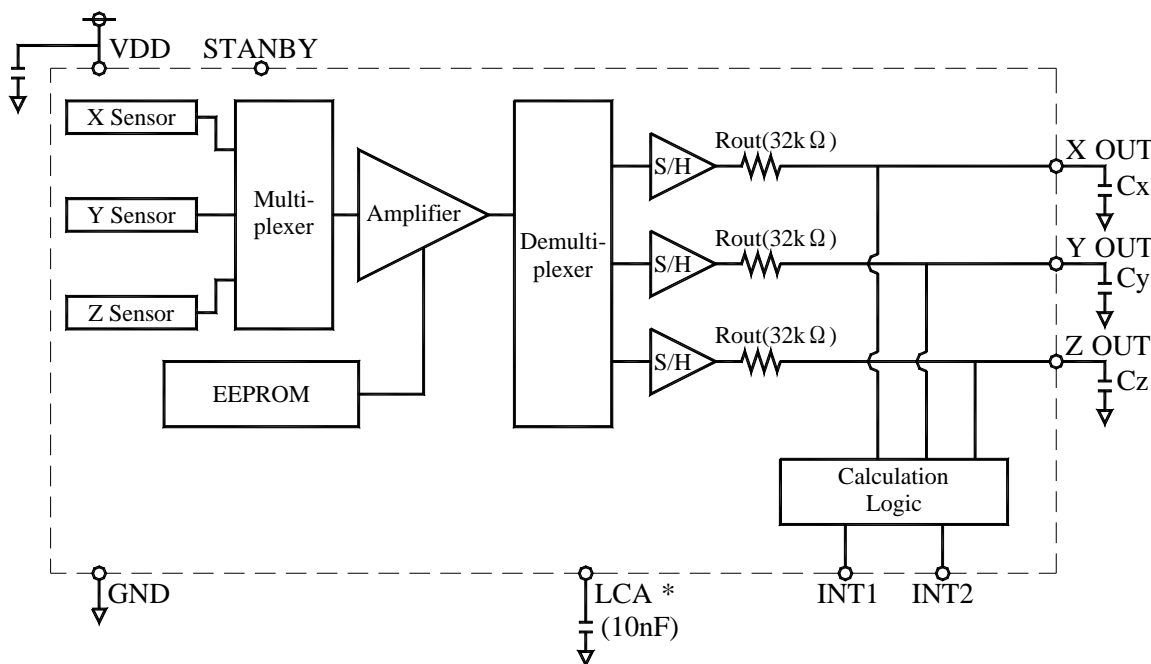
VDD STANBY

X Sensor

Y Sensor

Z Sensor

Multiplexer

Amplifier

EEPROM

Demultiplexer

S/H

S/H

S/H

Rout(32k$\Omega$)

Rout(32k$\Omega$)

Rout(32k$\Omega$)

X OUT

Cx

Y OUT

Cy

Z OUT

Cz

Calculation Logic

GND

LCA *

(10nF)

INT1

INT2